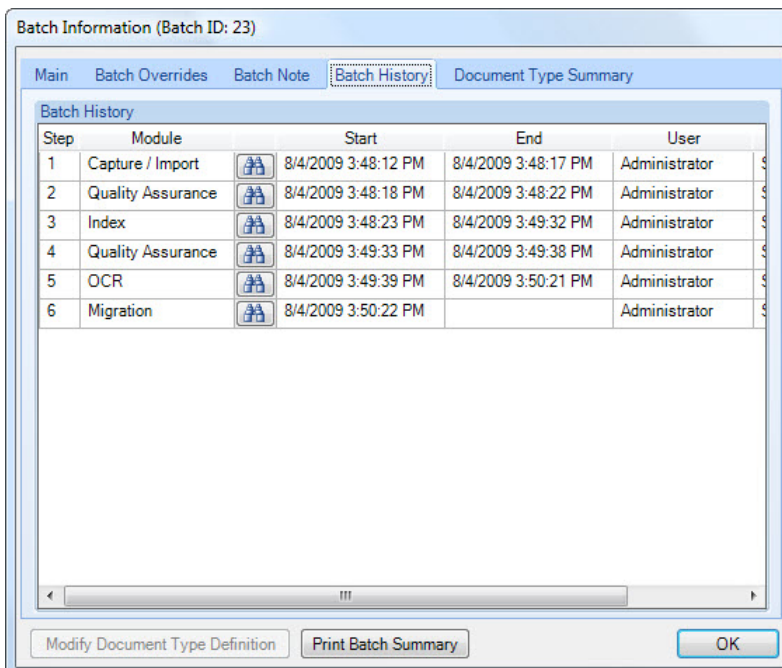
Batch Information (Batch ID: 23)

Main | Batch Overrides | Batch Note | Batch History | Document Type Summary

Batch History

| Step | Module | | Start | End | User |
|---|---|---|---|---|---|
| 1 | Capture / Import | | 8/4/2009 3:48:12 PM | 8/4/2009 3:48:17 PM | Administrator |
| 2 | Quality Assurance | | 8/4/2009 3:48:18 PM | 8/4/2009 3:48:22 PM | Administrator |
| 3 | Index | | 8/4/2009 3:48:23 PM | 8/4/2009 3:49:32 PM | Administrator |
| 4 | Quality Assurance | | 8/4/2009 3:49:33 PM | 8/4/2009 3:49:38 PM | Administrator |
| 5 | OCR | | 8/4/2009 3:49:39 PM | 8/4/2009 3:50:21 PM | Administrator |
| 6 | Migration | | 8/4/2009 3:50:22 PM | | Administrator |

Modify Document Type Definition | Print Batch Summary | OK